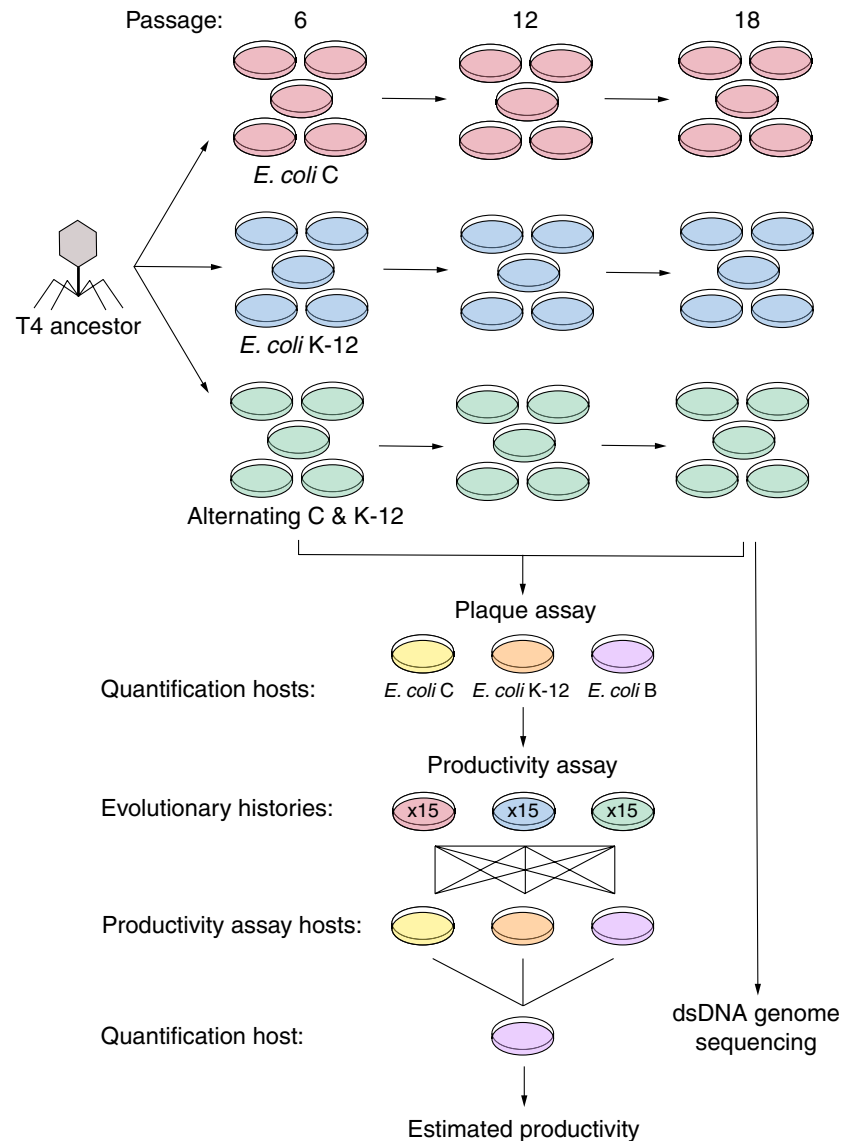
Passage: 6 12 18

T4 ancestor

E. coli C

E. coli K-12

Alternating C & K-12

Plaque assay

Quantification hosts: E. coli C E. coli K-12 E. coli B

Productivity assay

Evolutionary histories: x15 x15 x15

Productivity assay hosts:

Quantification host:

Estimated productivity

dsDNA genome sequencing